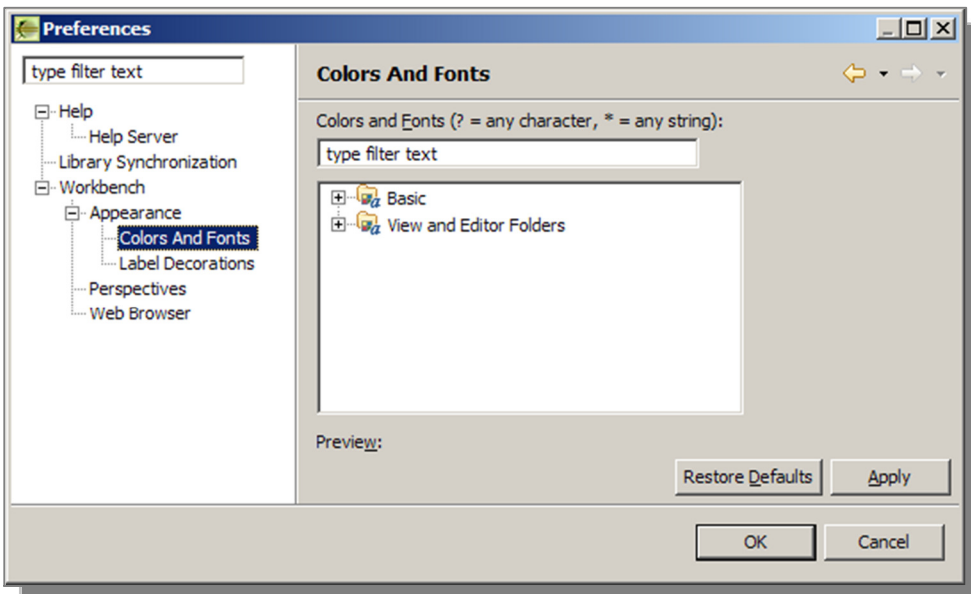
Preferences

type filter text

Help
Help Server
Library Synchronization
Workbench
Appearance
Colors And Fonts
Label Decorations
Perspectives
Web Browser

Colors And Fonts

Colors and Fonts (? = any character, * = any string):

type filter text

Basic
View and Editor Folders

Preview:

Restore Defaults
Apply

OK
Cancel